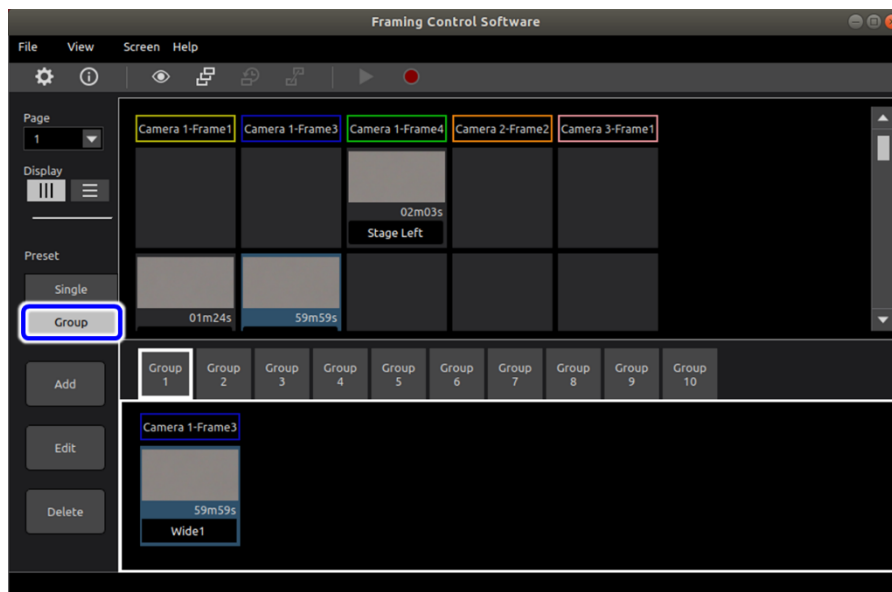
Framing Control Software

File View Screen Help

Page
1

Display

Preset

Single

Group

Add

Edit

Delete

Camera 1-Frame1 Camera 1-Frame3 Camera 1-Frame4 Camera 2-Frame2 Camera 3-Frame1

02m03s
Stage Left

01m24s
59m59s

Group 1
Group 2
Group 3
Group 4
Group 5
Group 6
Group 7
Group 8
Group 9
Group 10

Camera 1-Frame3

59m59s
Wide1